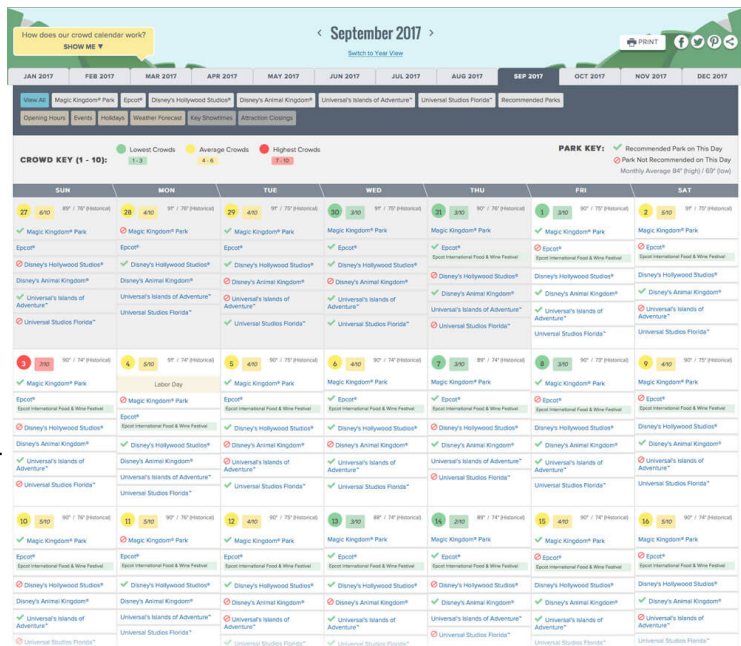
How does our crowd calendar work?
SHOW ME ▼

‹ September 2017 ›
Switch to Year View

PRINT

JAN 2017 | FEB 2017 | MAR 2017 | APR 2017 | MAY 2017 | JUN 2017 | JUL 2017 | AUG 2017 | SEP 2017 | OCT 2017 | NOV 2017 | DEC 2017

View All | Magic Kingdom® Park | Epcot® | Disney's Hollywood Studios® | Disney's Animal Kingdom® | Universal's Islands of Adventure™ | Universal Studios Florida™ | Recommended Parks
Opening Hours | Events | Holidays | Weather Forecast | Key Showtimes | Attraction Closings

CROWD KEY (1 - 10): Lowest Crowds 1 - 3 | Average Crowds 4 - 6 | Highest Crowds 7 - 10

PARK KEY: ✓ Recommended Park on This Day
⊘ Park Not Recommended on This Day
Monthly Average 84° (high) / 69° (low)

| SUN | MON | TUE | WED | THU | FRI | SAT |
|---|---|---|---|---|---|---|
| 27 6/10 89° / 76° (Historical) ✓ Magic Kingdom® Park; Epcot®; ⊘ Disney's Hollywood Studios®; Disney's Animal Kingdom®; ✓ Universal's Islands of Adventure™; ⊘ Universal Studios Florida™ | 28 4/10 91° / 76° (Historical) ⊘ Magic Kingdom® Park; Epcot®; ✓ Disney's Hollywood Studios®; Disney's Animal Kingdom®; Universal's Islands of Adventure™; Universal Studios Florida™ | 29 4/10 91° / 75° (Historical) ✓ Magic Kingdom® Park; Epcot®; ✓ Disney's Hollywood Studios®; ✓ Disney's Animal Kingdom®; ⊘ Universal's Islands of Adventure™; ✓ Universal Studios Florida™ | 30 3/10 91° / 75° (Historical) Magic Kingdom® Park; ✓ Epcot®; ✓ Disney's Hollywood Studios®; ⊘ Disney's Animal Kingdom®; ✓ Universal's Islands of Adventure™; ✓ Universal Studios Florida™ | 31 3/10 90° / 76° (Historical) Magic Kingdom® Park; ✓ Epcot® Epcot International Food & Wine Festival; ⊘ Disney's Hollywood Studios®; ✓ Disney's Animal Kingdom®; Universal's Islands of Adventure™; ⊘ Universal Studios Florida™ | 1 3/10 90° / 75° (Historical) ✓ Magic Kingdom® Park; ⊘ Epcot® Epcot International Food & Wine Festival; Disney's Hollywood Studios®; ✓ Disney's Animal Kingdom®; ✓ Universal's Islands of Adventure™; Universal Studios Florida™ | 2 5/10 91° / 75° (Historical) Magic Kingdom® Park; ⊘ Epcot® Epcot International Food & Wine Festival; Disney's Hollywood Studios®; ✓ Disney's Animal Kingdom®; ✓ Universal's Islands of Adventure™; ⊘ Universal Studios Florida™ |
| 3 7/10 90° / 74° (Historical) ✓ Magic Kingdom® Park; Epcot® Epcot International Food & Wine Festival; ⊘ Disney's Hollywood Studios®; Disney's Animal Kingdom®; ✓ Universal's Islands of Adventure™; ⊘ Universal Studios Florida™ | 4 5/10 91° / 74° (Historical) Labor Day; ⊘ Magic Kingdom® Park; Epcot® Epcot International Food & Wine Festival; ✓ Disney's Hollywood Studios®; Disney's Animal Kingdom®; Universal's Islands of Adventure™; Universal Studios Florida™ | 5 4/10 90° / 75° (Historical) ✓ Magic Kingdom® Park; Epcot® Epcot International Food & Wine Festival; ✓ Disney's Hollywood Studios®; ⊘ Disney's Animal Kingdom®; Universal's Islands of Adventure™; ✓ Universal Studios Florida™ | 6 4/10 90° / 74° (Historical) Magic Kingdom® Park; ✓ Epcot® Epcot International Food & Wine Festival; ✓ Disney's Hollywood Studios®; ⊘ Disney's Animal Kingdom®; ✓ Universal's Islands of Adventure™; ✓ Universal Studios Florida™ | 7 3/10 89° / 74° (Historical) Magic Kingdom® Park; ✓ Epcot® Epcot International Food & Wine Festival; ⊘ Disney's Hollywood Studios®; ✓ Disney's Animal Kingdom®; Universal's Islands of Adventure™; ⊘ Universal Studios Florida™ | 8 3/10 90° / 73° (Historical) ✓ Magic Kingdom® Park; ⊘ Epcot® Epcot International Food & Wine Festival; Disney's Hollywood Studios®; ✓ Disney's Animal Kingdom®; ✓ Universal's Islands of Adventure™; Universal Studios Florida™ | 9 4/10 90° / 75° (Historical) Magic Kingdom® Park; ⊘ Epcot® Epcot International Food & Wine Festival; ✓ Disney's Hollywood Studios®; ✓ Disney's Animal Kingdom®; ⊘ Universal's Islands of Adventure™; Universal Studios Florida™ |
| 10 5/10 90° / 76° (Historical) ✓ Magic Kingdom® Park; Epcot® Epcot International Food & Wine Festival; ⊘ Disney's Hollywood Studios®; Disney's Animal Kingdom®; ✓ Universal's Islands of Adventure™; ⊘ Universal Studios Florida™ | 11 5/10 91° / 76° (Historical) ⊘ Magic Kingdom® Park; Epcot® Epcot International Food & Wine Festival; ✓ Disney's Hollywood Studios®; Disney's Animal Kingdom®; Universal's Islands of Adventure™; Universal Studios Florida™ | 12 4/10 90° / 75° (Historical) ✓ Magic Kingdom® Park; Epcot® Epcot International Food & Wine Festival; ✓ Disney's Hollywood Studios®; ⊘ Disney's Animal Kingdom®; ⊘ Universal's Islands of Adventure™; ✓ Universal Studios Florida™ | 13 3/10 88° / 74° (Historical) Magic Kingdom® Park; ✓ Epcot® Epcot International Food & Wine Festival; ✓ Disney's Hollywood Studios®; ⊘ Disney's Animal Kingdom®; ✓ Universal's Islands of Adventure™; ✓ Universal Studios Florida™ | 14 2/10 90° / 74° (Historical) Magic Kingdom® Park; ✓ Epcot® Epcot International Food & Wine Festival; ⊘ Disney's Hollywood Studios®; ✓ Disney's Animal Kingdom®; Universal's Islands of Adventure™; ⊘ Universal Studios Florida™ | 15 4/10 90° / 74° (Historical) ✓ Magic Kingdom® Park; ⊘ Epcot® Epcot International Food & Wine Festival; Disney's Hollywood Studios®; ✓ Disney's Animal Kingdom®; ✓ Universal's Islands of Adventure™; Universal Studios Florida™ | 16 5/10 91° / 74° (Historical) Magic Kingdom® Park; ⊘ Epcot® Epcot International Food & Wine Festival; Disney's Hollywood Studios®; ✓ Disney's Animal Kingdom®; ⊘ Universal's Islands of Adventure™; ⊘ Universal Studios Florida™ |